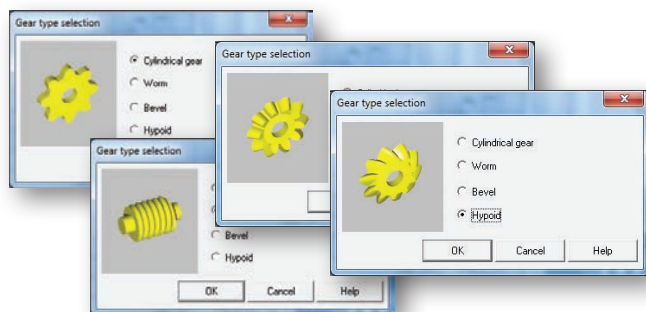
Gear type selection

Cylindrical gear

Worm

Bevel

Hypoid

Gear type selection

Bevel

Hypoid

OK

Cancel

Help

Gear type selection

Gear type selection

Cylindrical gear

Worm

Bevel

Hypoid

OK

Cancel

Help